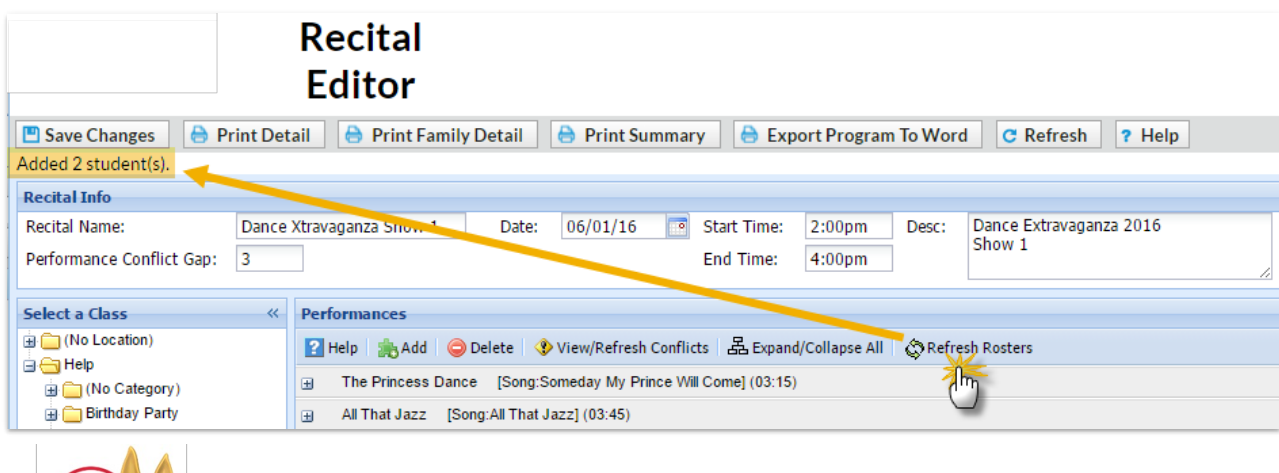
Recital Editor

Save Changes | Print Detail | Print Family Detail | Print Summary | Export Program To Word | Refresh | Help

Added 2 student(s).

Recital Info

Recital Name: Dance Xtravaganza Show 1
Date: 06/01/16
Start Time: 2:00pm
Desc: Dance Extravaganza 2016 Show 1
Performance Conflict Gap: 3
End Time: 4:00pm

Select a Class

(No Location)
Help
(No Category)
Birthday Party

Performances

Help | Add | Delete | View/Refresh Conflicts | Expand/Collapse All | Refresh Rosters

The Princess Dance [Song:Someday My Prince Will Come] (03:15)
All That Jazz [Song:All That Jazz] (03:45)